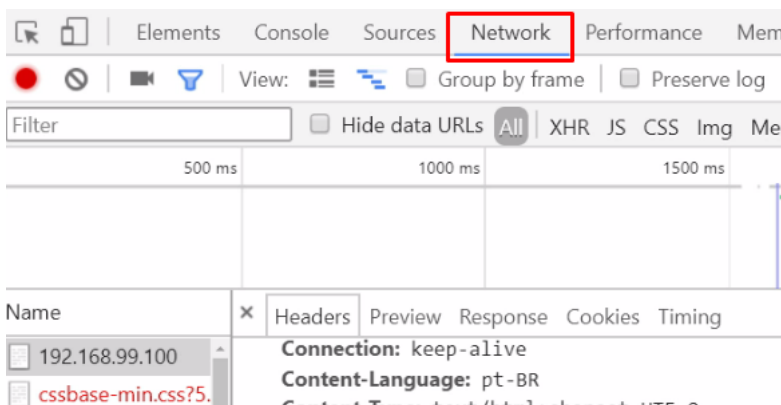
Elements Console Sources Network Performance Mem

View: Group by frame Preserve log

Filter Hide data URLs All XHR JS CSS Img Me

500 ms 1000 ms 1500 ms

Name

192.168.99.100

cssbase-min.css?5.

× Headers Preview Response Cookies Timing

Connection: keep-alive

Content-Language: pt-BR

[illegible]